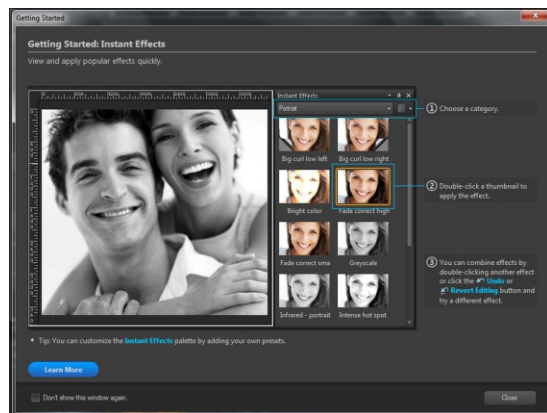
Getting Started

Getting Started: Instant Effects

View and apply popular effects quickly.

Instant Effects

Portrait

① Choose a category.

Big curl low left

Big curl low right

Bright color

Fade correct high

② Double-click a thumbnail to apply the effect.

Fade correct sma

Greyscale

③ You can combine effects by double-clicking another effect or click the Undo or Revert Editing button and try a different effect.

Infrared - portrait

Intense hot spot

• Tip: You can customize the Instant Effects palette by adding your own presets.

Learn More

Don't show this window again.

Close